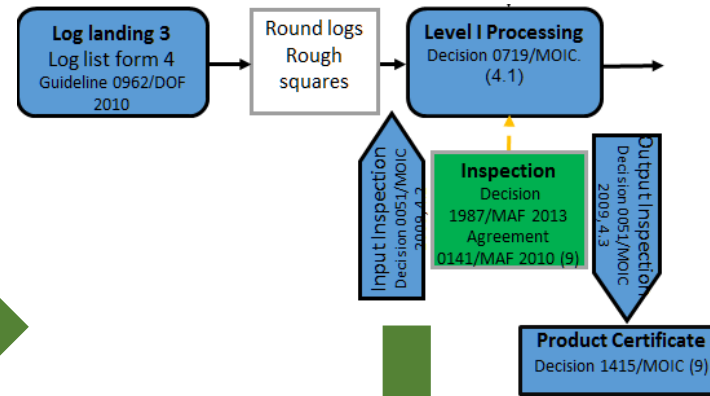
Log landing 3
Log list form 4
Guideline 0962/DOF 2010

Round logs
Rough squares

Level I Processing
Decision 0719/MOIC.
(4.1)

Input Inspection
Decision 0051/MOIC 2009,4.2

Inspection
Decision 1987/MAF 2013
Agreement 0141/MAF 2010 (9)

Output Inspection
Decision 0051/MOIC 2009,4.3

Product Certificate
Decision 1415/MOIC (9)